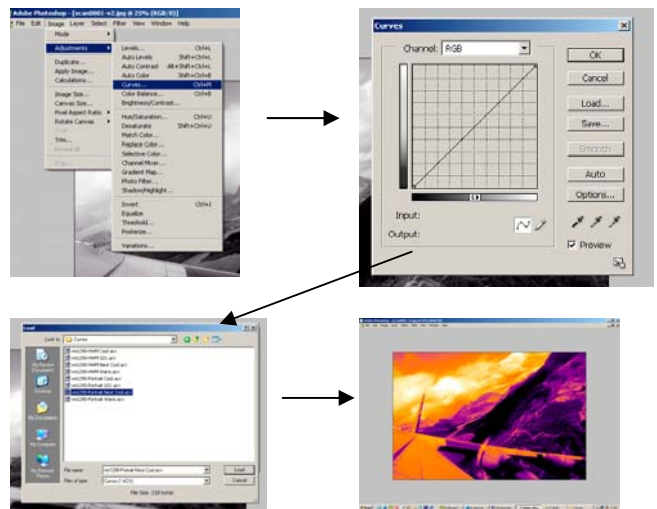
Adobe Photoshop - [scan0001-v2.jpg @ 25% (RGB/8)]

File Edit Image Layer Select Filter View Window Help

Mode
Adjustments
Duplicate...
Apply Image...
Calculations...
Image Size...
Canvas Size...
Pixel Aspect Ratio
Rotate Canvas
Crop
Trim...
Reveal All
Trap...

Levels... Ctrl+L
Auto Levels Shift+Ctrl+L
Auto Contrast Alt+Shift+Ctrl+L
Auto Color Shift+Ctrl+B
Curves... Ctrl+M
Color Balance... Ctrl+B
Brightness/Contrast...
Hue/Saturation... Ctrl+U
Desaturate Shift+Ctrl+U
Match Color...
Replace Color...
Selective Color...
Channel Mixer...
Gradient Map...
Photo Filter...
Shadow/Highlight...
Invert Ctrl+I
Equalize
Threshold...
Posterize...
Variations...

Curves
Channel: RGB
OK
Cancel
Load...
Save...
Smooth
Auto
Options...
Input:
Output:
Preview

Load
Look in: Curves
My Recent Documents
Desktop
My Documents
My Computer
My Network Places
File name:
Files of type: Curves (*.ACV)
Load
Cancel
File Size: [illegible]